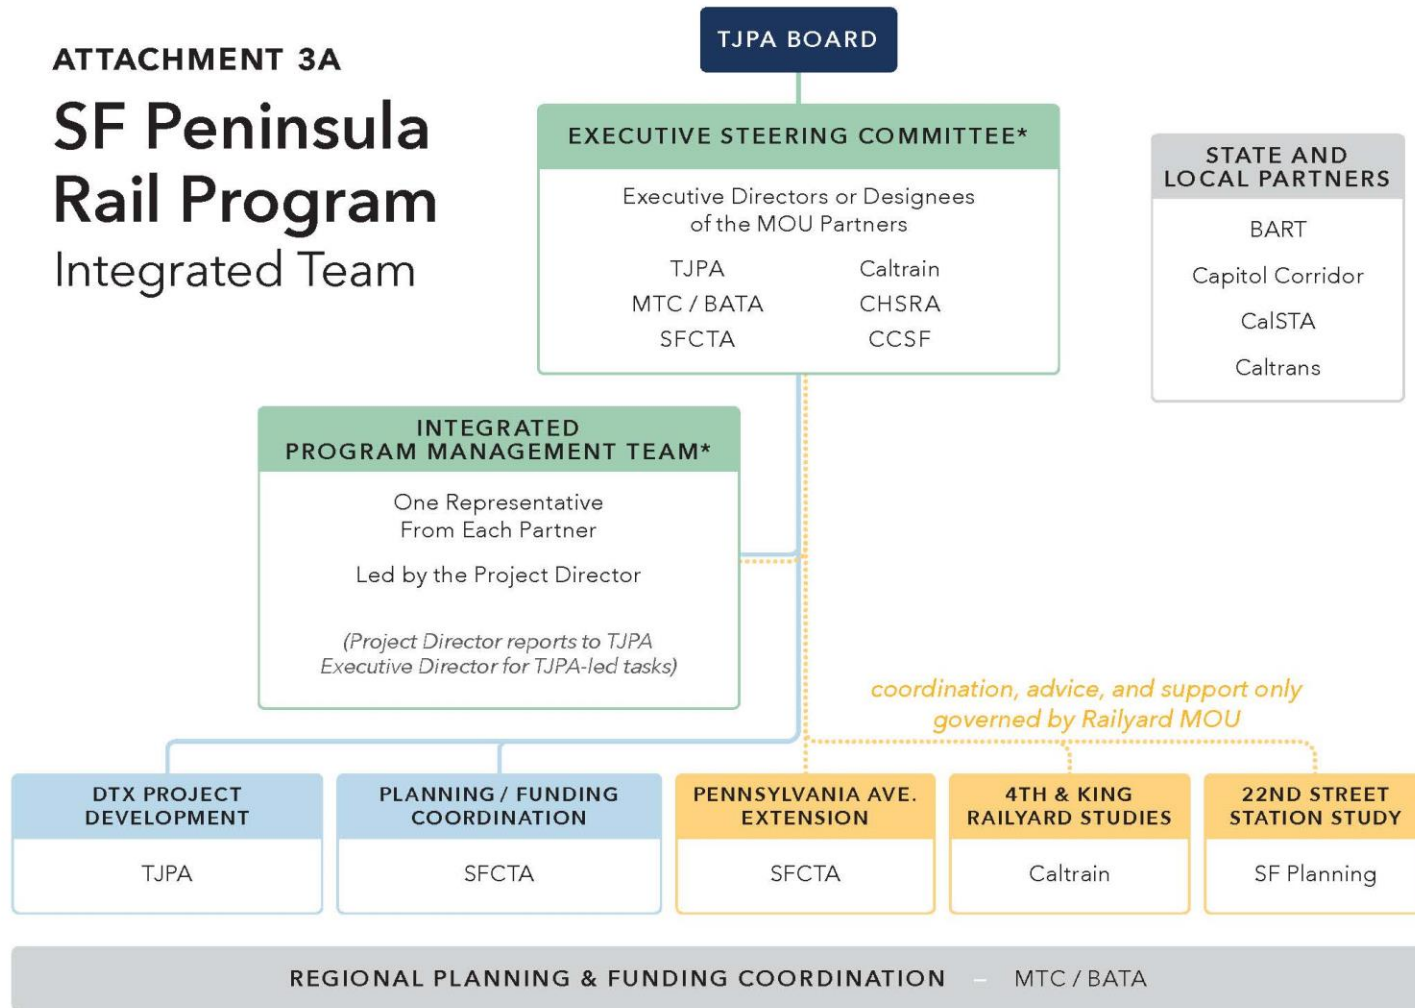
ATTACHMENT 3A

SF Peninsula Rail Program

Integrated Team

TJPA BOARD

EXECUTIVE STEERING COMMITTEE*

Executive Directors or Designees of the MOU Partners

TJPA
MTC / BATA
SFCTA

Caltrain
CHSRA
CCSF

STATE AND LOCAL PARTNERS

BART

Capitol Corridor

CalSTA

Caltrans

INTEGRATED PROGRAM MANAGEMENT TEAM*

One Representative From Each Partner

Led by the Project Director

(Project Director reports to TJPA Executive Director for TJPA-led tasks)

coordination, advice, and support only governed by Railyard MOU

DTX PROJECT DEVELOPMENT

TJPA

PLANNING / FUNDING COORDINATION

SFCTA

PENNSYLVANIA AVE. EXTENSION

SFCTA

4TH & KING RAILYARD STUDIES

Caltrain

22ND STREET STATION STUDY

SF Planning

REGIONAL PLANNING & FUNDING COORDINATION – MTC / BATA